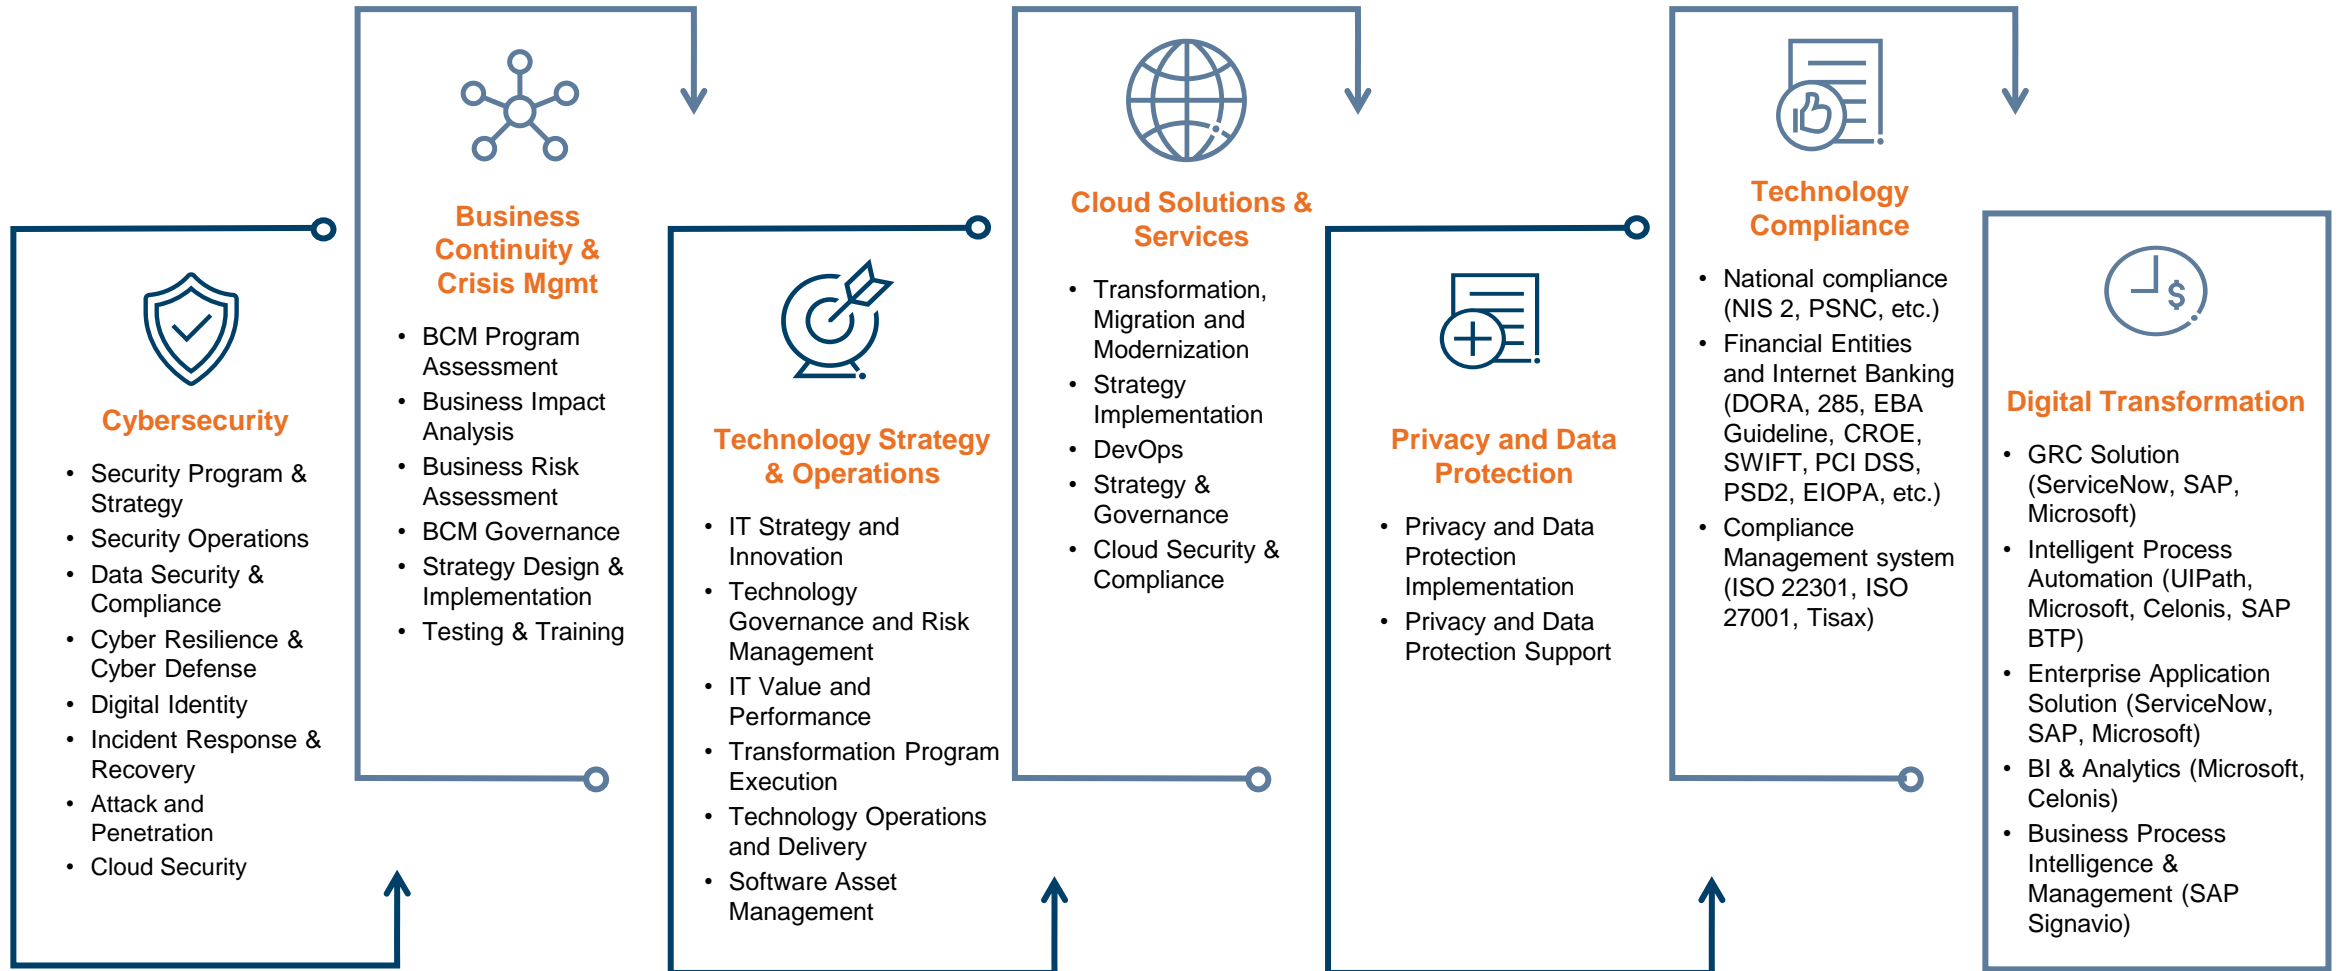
Cybersecurity

- Security Program & Strategy
- Security Operations
- Data Security & Compliance
- Cyber Resilience & Cyber Defense
- Digital Identity
- Incident Response & Recovery
- Attack and Penetration
- Cloud Security

Business Continuity & Crisis Mgmt

- BCM Program Assessment
- Business Impact Analysis
- Business Risk Assessment
- BCM Governance
- Strategy Design & Implementation
- Testing & Training

Technology Strategy & Operations

- IT Strategy and Innovation
- Technology Governance and Risk Management
- IT Value and Performance
- Transformation Program Execution
- Technology Operations and Delivery
- Software Asset Management

Cloud Solutions & Services

- Transformation, Migration and Modernization
- Strategy Implementation
- DevOps
- Strategy & Governance
- Cloud Security & Compliance

Privacy and Data Protection

- Privacy and Data Protection Implementation
- Privacy and Data Protection Support

Technology Compliance

- National compliance (NIS 2, PSNC, etc.)
- Financial Entities and Internet Banking (DORA, 285, EBA Guideline, CROE, SWIFT, PCI DSS, PSD2, EIOPA, etc.)
- Compliance Management system (ISO 22301, ISO 27001, Tisax)

Digital Transformation

- GRC Solution (ServiceNow, SAP, Microsoft)
- Intelligent Process Automation (UIPath, Microsoft, Celonis, SAP BTP)
- Enterprise Application Solution (ServiceNow, SAP, Microsoft)
- BI & Analytics (Microsoft, Celonis)
- Business Process Intelligence & Management (SAP Signavio)